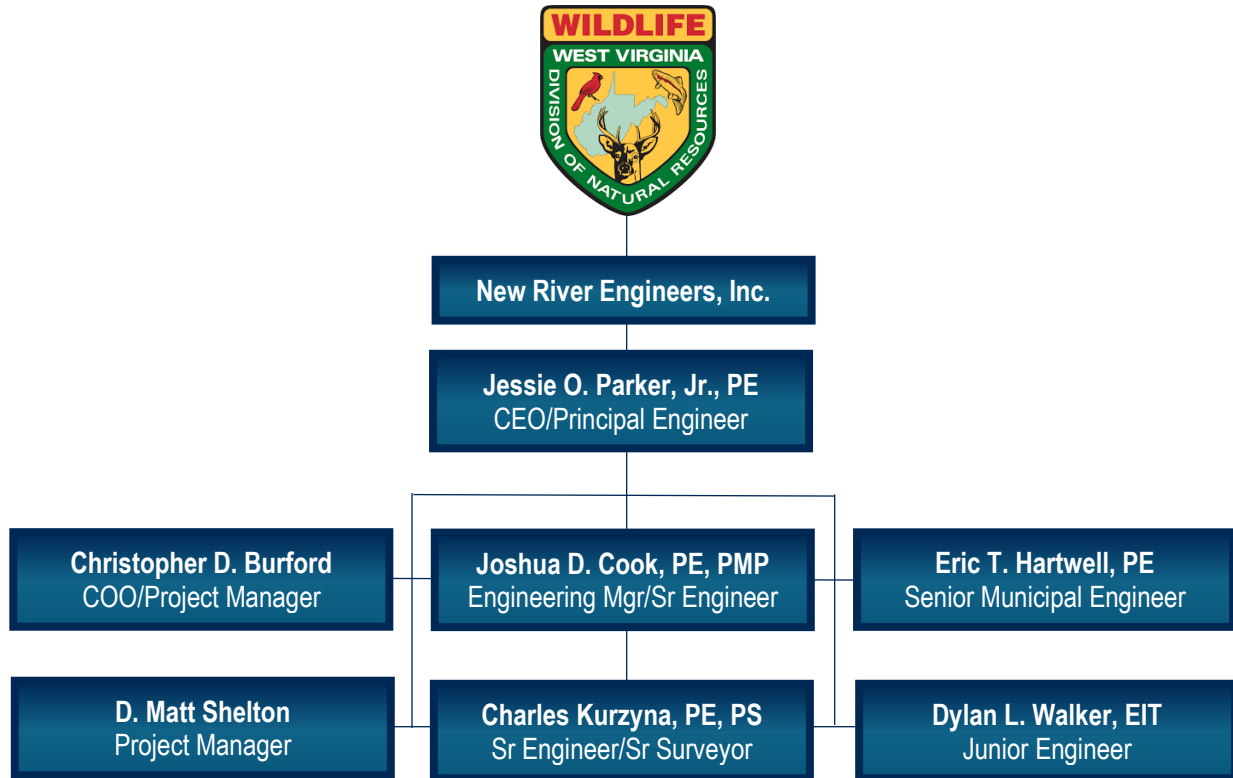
WILDLIFE
WEST VIRGINIA
DIVISION OF NATURAL RESOURCES

New River Engineers, Inc.

Jessie O. Parker, Jr., PE
CEO/Principal Engineer

Christopher D. Burford
COO/Project Manager

Joshua D. Cook, PE, PMP
Engineering Mgr/Sr Engineer

Eric T. Hartwell, PE
Senior Municipal Engineer

D. Matt Shelton
Project Manager

Charles Kurzyna, PE, PS
Sr Engineer/Sr Surveyor

Dylan L. Walker, EIT
Junior Engineer